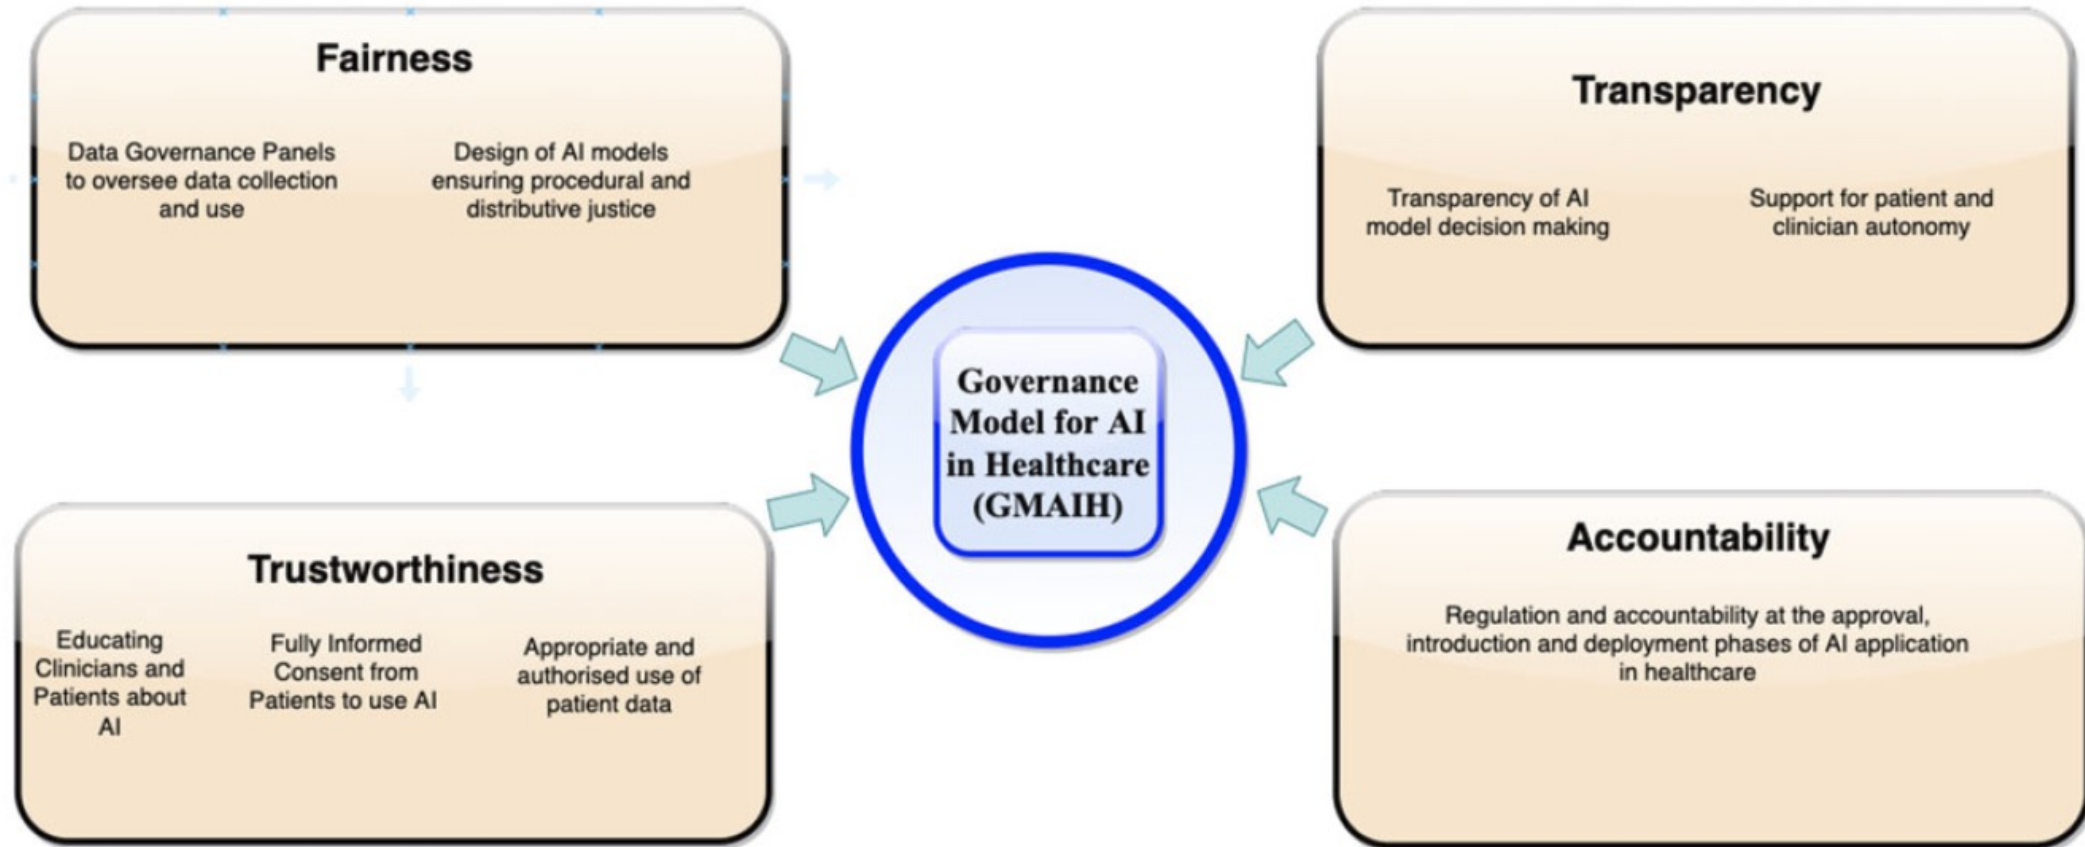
Fairness

Data Governance Panels to oversee data collection and use

Design of AI models ensuring procedural and distributive justice

Transparency

Transparency of AI model decision making

Support for patient and clinician autonomy

Governance Model for AI in Healthcare (GMAIH)

Trustworthiness

Educating Clinicians and Patients about AI

Fully Informed Consent from Patients to use AI

Appropriate and authorised use of patient data

Accountability

Regulation and accountability at the approval, introduction and deployment phases of AI application in healthcare